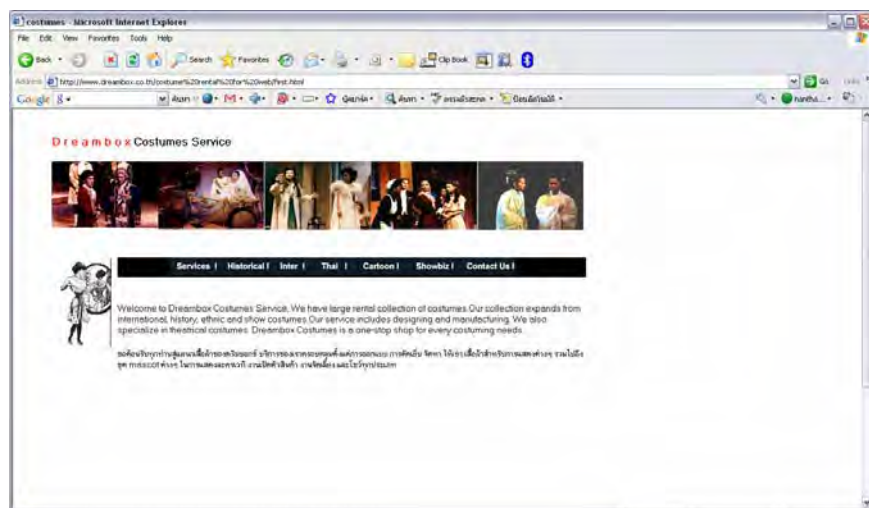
costumes - Microsoft Internet Explorer

File Edit View Favorites Tools Help

Back Search Favorites Clip Book

Address http://www.dreambox.co.th/costume%20rental%20for%20web/first.html

Go Links

Google

Dreambox Costumes Service

Services | Historical | Inter | Thai | Cartoon | Showbiz | Contact Us |

Welcome to Dreambox Costumes Service. We have large rental collection of costumes.Our collection expands from international, history, ethnic and show costumes.Our service includes designing and manufacturing. We also specialize in theatrical costumes. Dreambox Costumes is a one-stop shop for every costuming needs.

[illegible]